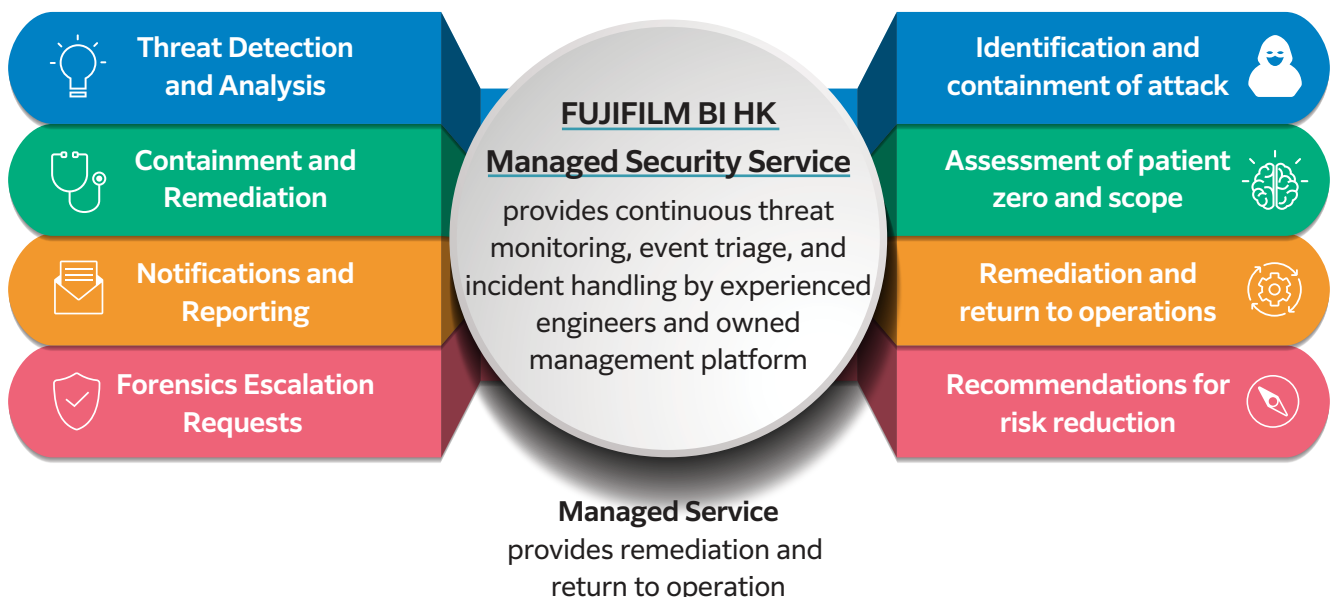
Threat Detection and Analysis

Containment and Remediation

Notifications and Reporting

Forensics Escalation Requests

FUJIFILM BI HK

Managed Security Service

provides continuous threat monitoring, event triage, and incident handling by experienced engineers and owned management platform

Identification and containment of attack

Assessment of patient zero and scope

Remediation and return to operations

Recommendations for risk reduction

Managed Service

provides remediation and return to operation